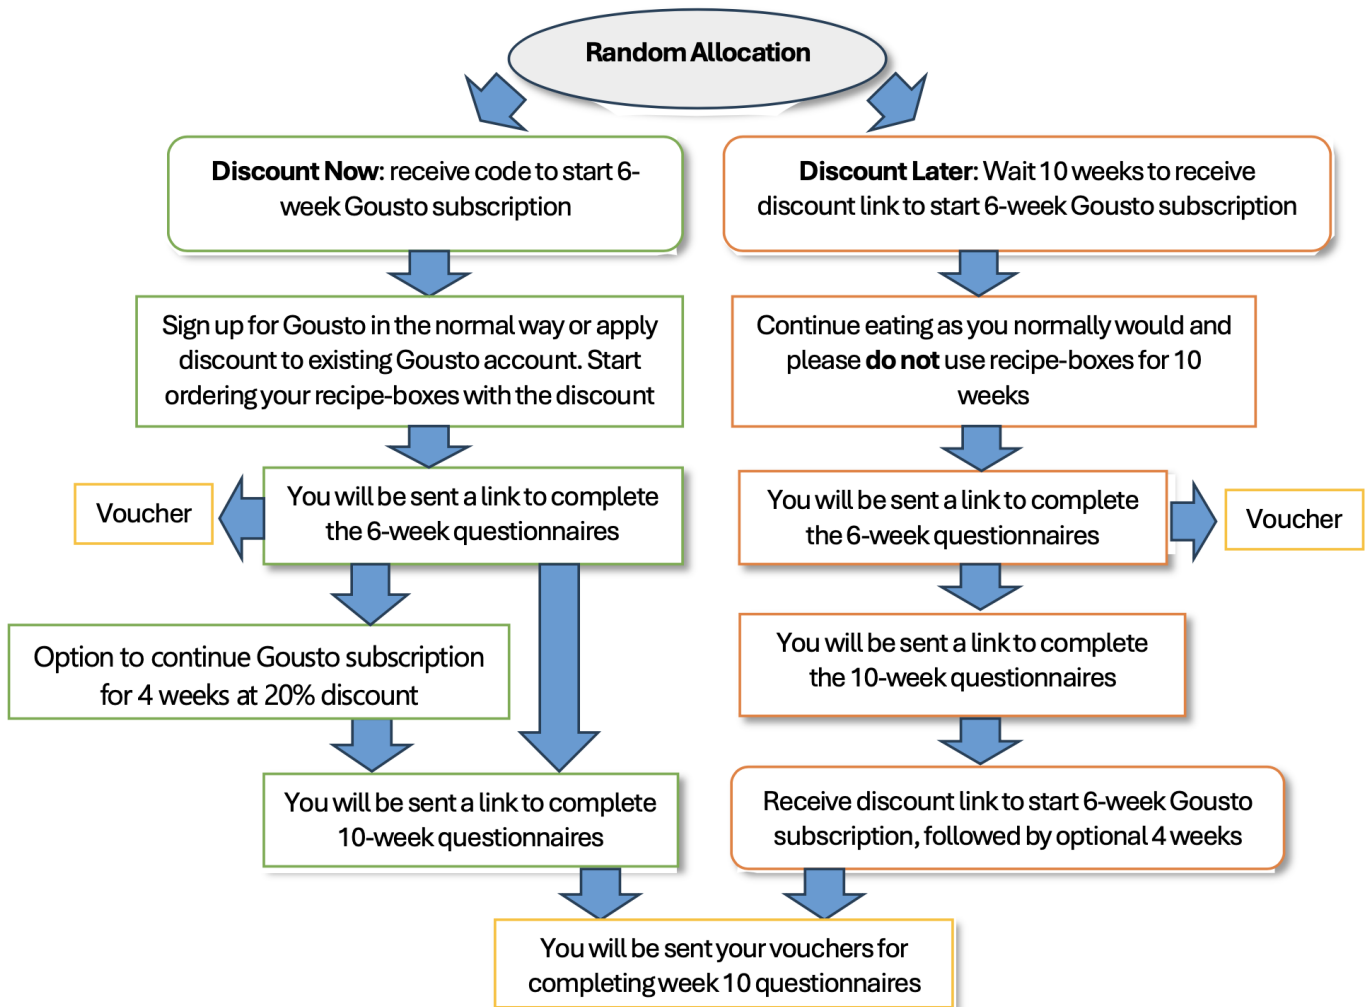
Random Allocation

Discount Now: receive code to start 6-week Gousto subscription

Sign up for Gousto in the normal way or apply discount to existing Gousto account. Start ordering your recipe-boxes with the discount

Voucher

You will be sent a link to complete the 6-week questionnaires

Option to continue Gousto subscription for 4 weeks at 20% discount

You will be sent a link to complete 10-week questionnaires

Discount Later: Wait 10 weeks to receive discount link to start 6-week Gousto subscription

Continue eating as you normally would and please do not use recipe-boxes for 10 weeks

You will be sent a link to complete the 6-week questionnaires

Voucher

You will be sent a link to complete the 10-week questionnaires

Receive discount link to start 6-week Gousto subscription, followed by optional 4 weeks

You will be sent your vouchers for completing week 10 questionnaires